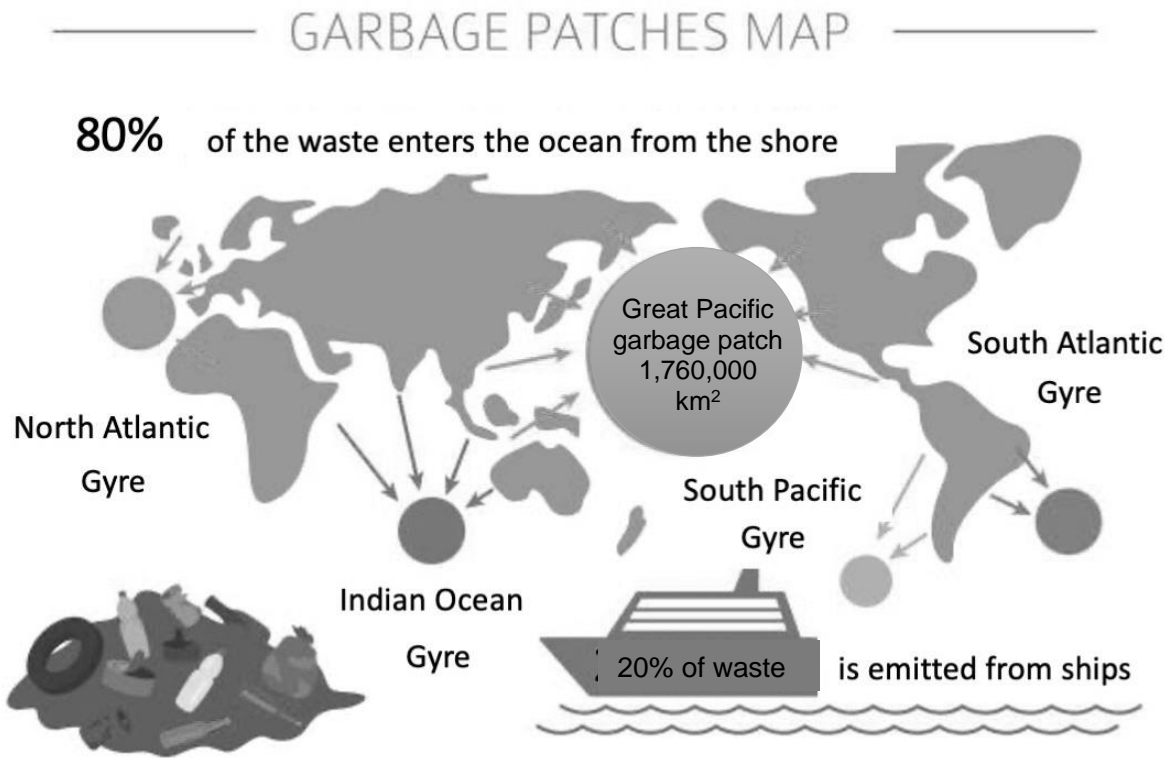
GARBAGE PATCHES MAP

80% of the waste enters the ocean from the shore

Great Pacific garbage patch 1,760,000 km$^2$

South Atlantic Gyre

North Atlantic Gyre

South Pacific Gyre

Indian Ocean Gyre

20% of waste is emitted from ships